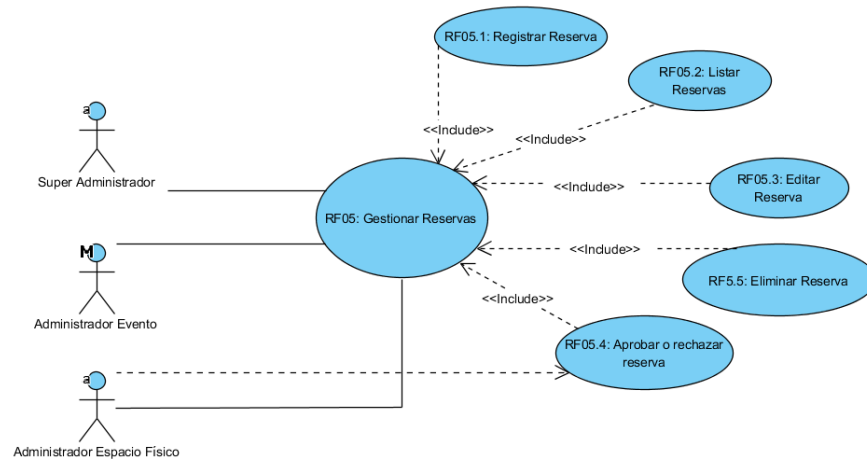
RF05.1: Registrar Reserva

RF05.2: Listar Reservas

a

<<Include>>

<<Include>>

Super Administrador

RF05.3: Editar Reserva

<<Include>>

RF05: Gestionar Reservas

M

<<Include>>

RF5.5: Eliminar Reserva

<<Include>>

Administrador Evento

RF05.4: Aprobar o rechazar reserva

a

Administrador Espacio Físico